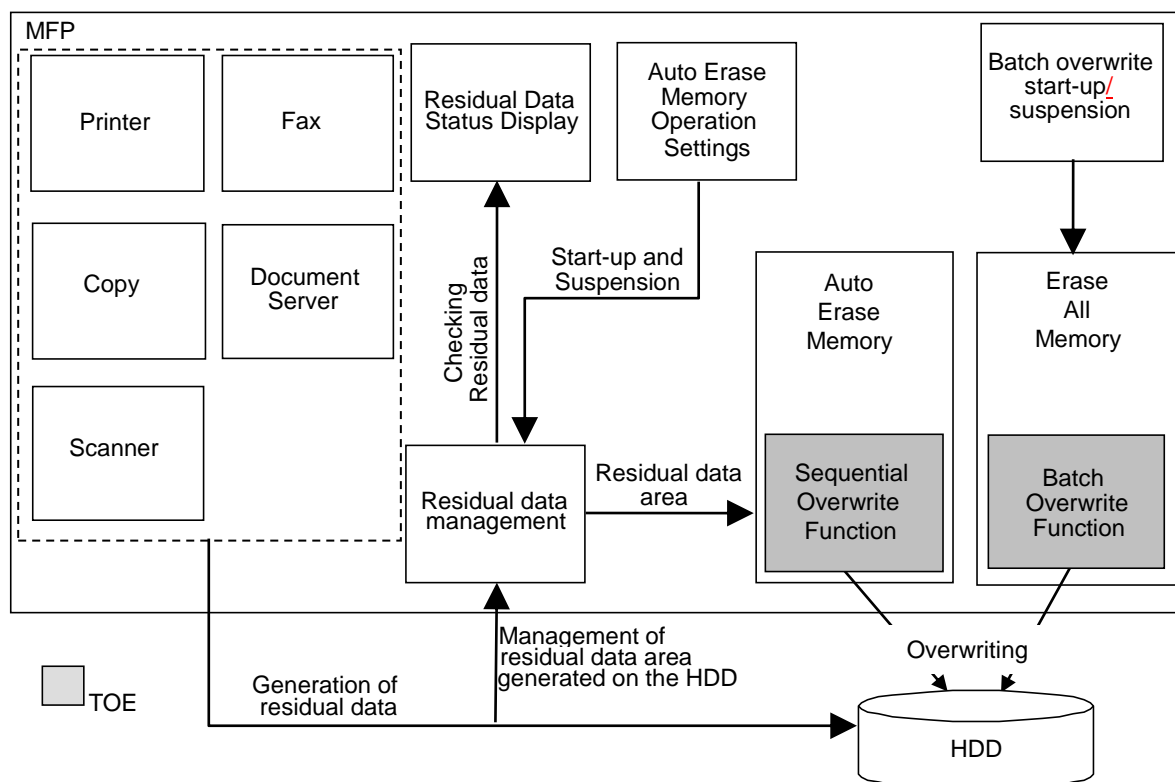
MFP

Printer

Fax

Copy

Document Server

Scanner

Residual Data Status Display

Auto Erase Memory Operation Settings

Batch overwrite start-up/ suspension

Checking Residual data

Start-up and Suspension

Auto Erase Memory

Erase All Memory

Residual data management

Residual data area

Sequential Overwrite Function

Batch Overwrite Function

Management of residual data area generated on the HDD

Overwriting

TOE

Generation of residual data

HDD